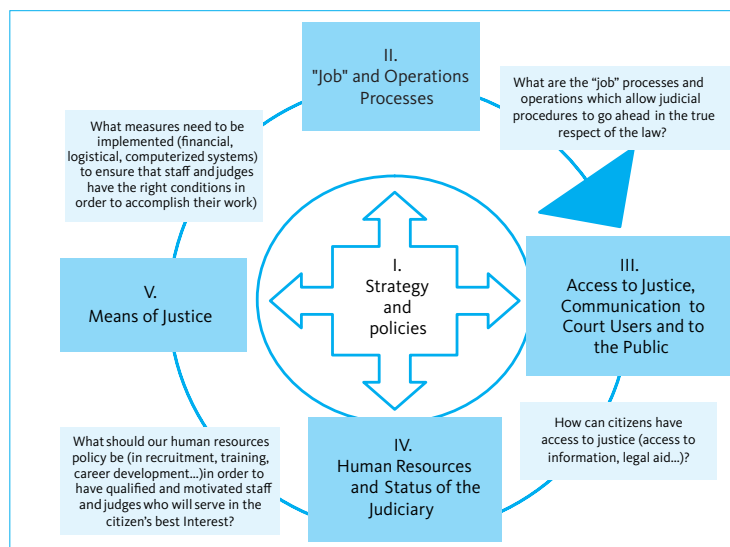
II.
"Job" and Operations Processes

What are the "job" processes and operations which allow judicial procedures to go ahead in the true respect of the law?

What measures need to be implemented (financial, logistical, computerized systems) to ensure that staff and judges have the right conditions in order to accomplish their work)

I.
Strategy and policies

V.
Means of Justice

III.
Access to Justice, Communication to Court Users and to the Public

How can citizens have access to justice (access to information, legal aid...)?

What should our human resources policy be (in recruitment, training, career development...)in order to have qualified and motivated staff and judges who will serve in the citizen's best Interest?

IV.
Human Resources and Status of the Judiciary